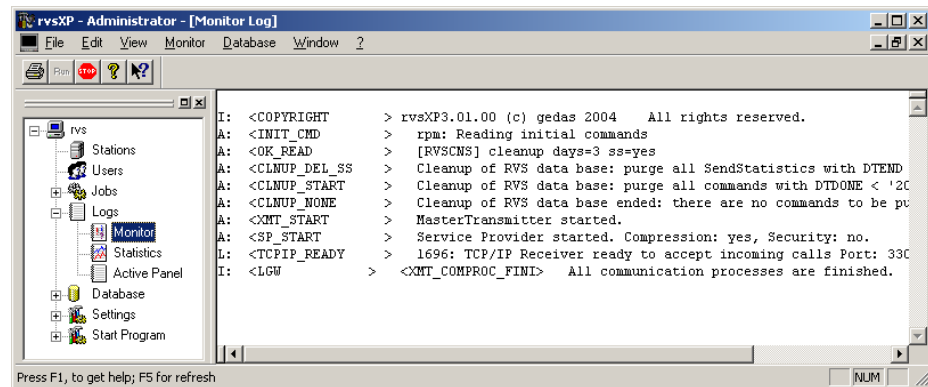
rvsXP - Administrator - [Monitor Log]

File Edit View Monitor Database Window ?

Run STOP

rvs
Stations
Users
Jobs
Logs
Monitor
Statistics
Active Panel
Database
Settings
Start Program

I: <COPYRIGHT > rvsXP3.01.00 (c) gedas 2004 All rights reserved.
A: <INIT_CMD > rpm: Reading initial commands
A: <OK_READ > [RVSCNS] cleanup days=3 ss=yes
A: <CLNUP_DEL_SS > Cleanup of RVS data base: purge all SendStatistics with DTEND
A: <CLNUP_START > Cleanup of RVS data base: purge all commands with DTDONE < '20
A: <CLNUP_NONE > Cleanup of RVS data base ended: there are no commands to be pu
A: <XMT_START > MasterTransmitter started.
A: <SP_START > Service Provider started. Compression: yes, Security: no.
L: <TCPIP_READY > 1696: TCP/IP Receiver ready to accept incoming calls Port: 330
I: <LGW > <XMT_COMPROC_FINI> All communication processes are finished.

Press F1, to get help; F5 for refresh

NUM